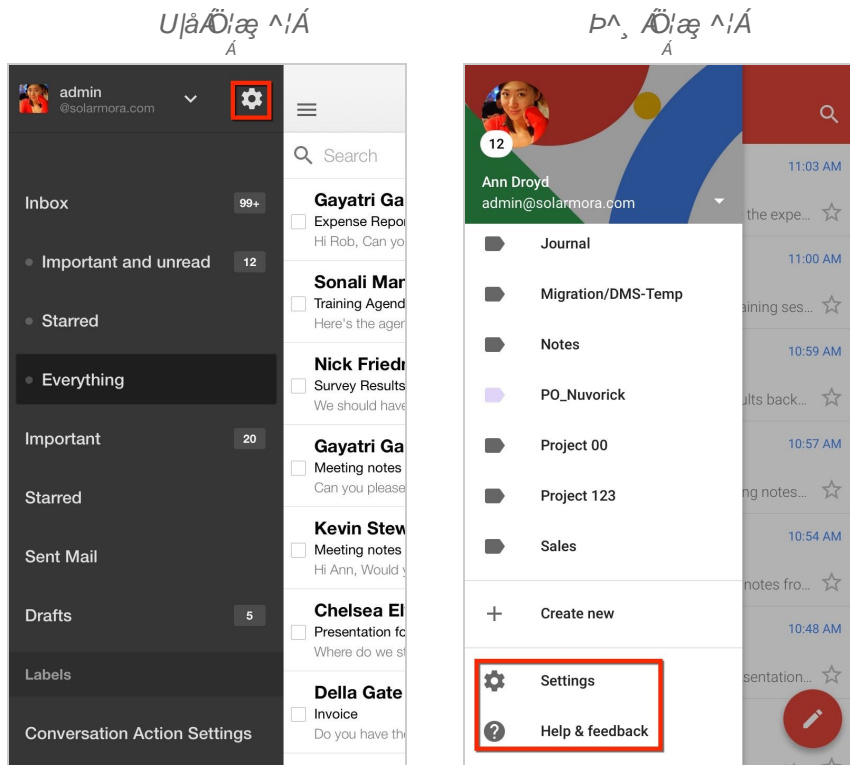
U|åÅÖ¦æ ^¦Á
Á

Þ^¸ ÅÖ¦æ ^¦Á
Á

admin
@solarmora.com

Search

Inbox 99+
Important and unread 12
Starred
Everything
Important 20
Starred
Sent Mail
Drafts 5
Labels
Conversation Action Settings

Gayatri Ga
Expense Repor
Hi Rob, Can yo

Sonali Mar
Training Agend
Here's the agen

Nick Friedr
Survey Results
We should have

Gayatri Ga
Meeting notes
Can you please

Kevin Stew
Meeting notes
Hi Ann, Would y

Chelsea El
Presentation fo
Where do we s

Della Gate
Invoice
Do you have th

12
Ann Droyd
admin@solarmora.com

Journal
Migration/DMS-Temp
Notes
PO_Nuvorick
Project 00
Project 123
Sales
Create new
Settings
Help & feedback

11:03 AM
the expe...
11:00 AM
aining ses...
10:59 AM
ults back...
10:57 AM
ng notes...
10:54 AM
notes fro...
10:48 AM
sentation...